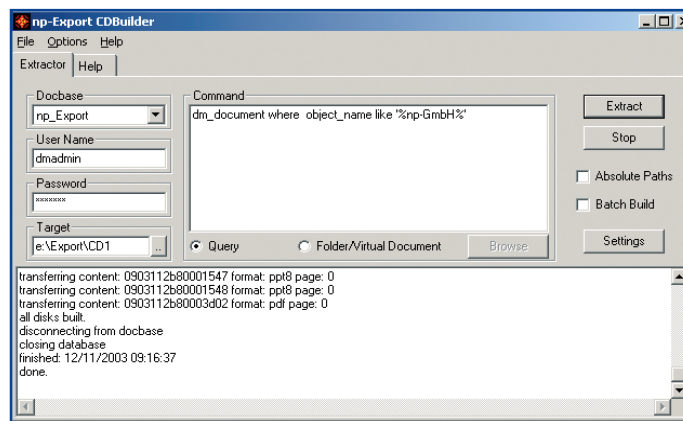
np-Export CDBuilder

File Options Help

Extractor Help

Docbase
np_Export

User Name
dmadmin

Password
*******

Target
e:\Export\CD1

Command
dm_document where object_name like '%np-GmbH%'

Query
Folder/Virtual Document
Browse

Extract
Stop
Absolute Paths
Batch Build
Settings

transferring content: 0903112b80001547 format: ppt8 page: 0
transferring content: 0903112b80001548 format: ppt8 page: 0
transferring content: 0903112b80003d02 format: pdf page: 0
all disks built.
disconnecting from docbase
closing database
finished: 12/11/2003 09:16:37
done.